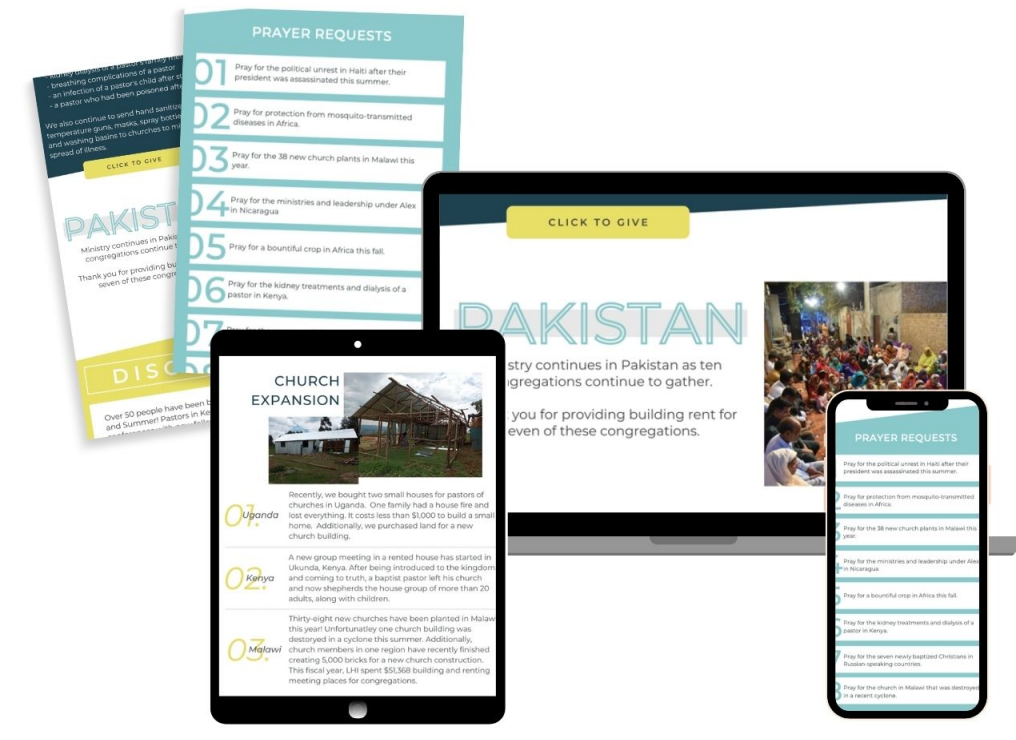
- kidney dialysis of a pastor's family member
- breathing complications of a pastor
- an infection of a pastor's child after st
- a pastor who had been poisoned afte

We also continue to send hand sanitize temperature guns, masks, spray bottle and washing basins to churches to mi spread of illness.

CLICK TO GIVE

PAKIST

Ministry continues in Paki congregations continue t

Thank you for providing bu seven of these congreg

DISC

Over 50 people have been b and Summer! Pastors in Ke

PRAYER REQUESTS

01 Pray for the political unrest in Haiti after their president was assassinated this summer.

02 Pray for protection from mosquito-transmitted diseases in Africa.

03 Pray for the 38 new church plants in Malawi this year.

04 Pray for the ministries and leadership under Alex in Nicaragua

05 Pray for a bountiful crop in Africa this fall.

06 Pray for the kidney treatments and dialysis of a pastor in Kenya.

07 Pray for

CLICK TO GIVE

PAKISTAN

istry continues in Pakistan as ten ngregations continue to gather.

you for providing building rent for even of these congregations.

CHURCH EXPANSION

01. Uganda Recently, we bought two small houses for pastors of churches in Uganda. One family had a house fire and lost everything. It costs less than $1,000 to build a small home. Additionally, we purchased land for a new church building.

02. Kenya A new group meeting in a rented house has started in Ukunda, Kenya. After being introduced to the kingdom and coming to truth, a baptist pastor left his church and now shepherds the house group of more than 20 adults, along with children.

03. Malawi Thirty-eight new churches have been planted in Malaw this year! Unfortunatley one church building was destroyed in a cyclone this summer. Additionally, church members in one region have recently finished creating 5,000 bricks for a new church construction. This fiscal year, LHI spent $51,368 building and renting meeting places for congregations.

PRAYER REQUESTS

Pray for the political unrest in Haiti after their president was assassinated this summer.

Pray for protection from mosquito-transmitted diseases in Africa.

Pray for the 38 new church plants in Malawi this year.

Pray for the ministries and leadership under Alex in Nicaragua

Pray for a bountiful crop in Africa this fall.

Pray for the kidney treatments and dialysis of a pastor in Kenya.

Pray for the seven newly baptized Christians in Russian-speaking countries.

Pray for the church in Malawi that was destroyed in a recent cyclone.